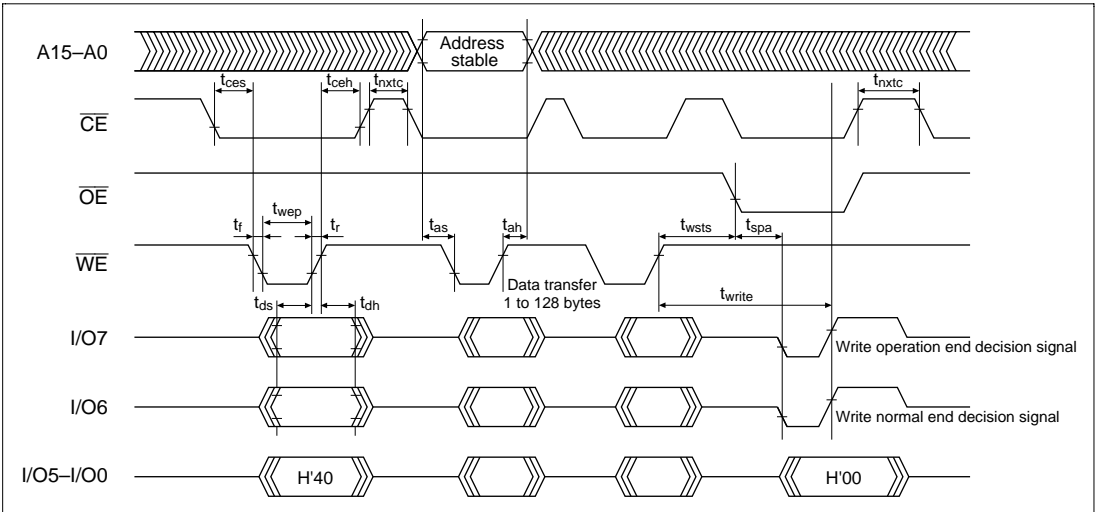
A15–A0

Address stable

$t_{ces}$

$t_{ceh}$

$t_{nxtc}$

$t_{nxtc}$

$\overline{CE}$

$\overline{OE}$

$t_{wep}$

$t_f$

$t_r$

$t_{as}$

$t_{ah}$

$t_{wsts}$

$t_{spa}$

$\overline{WE}$

Data transfer 1 to 128 bytes

$t_{ds}$

$t_{dh}$

$t_{write}$

I/O7

Write operation end decision signal

I/O6

Write normal end decision signal

I/O5–I/O0

H'40

H'00